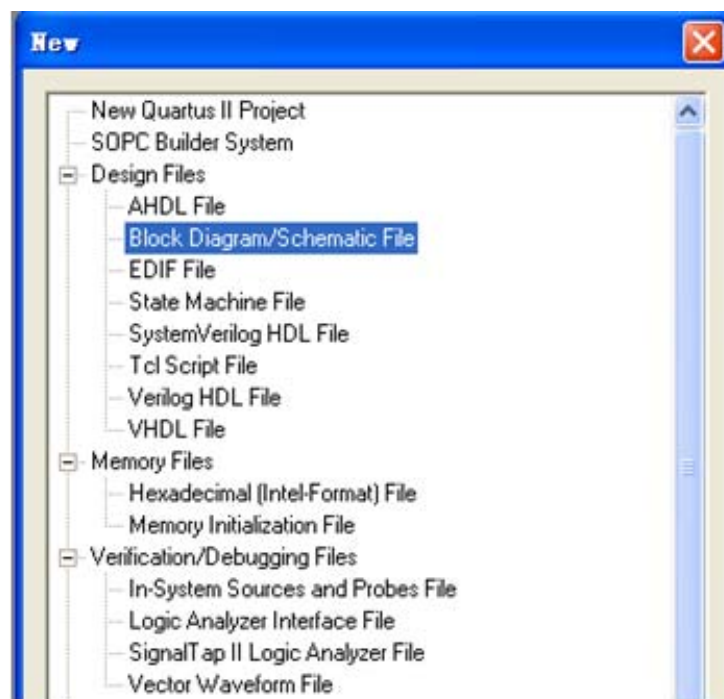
New

New Quartus II Project
SOPC Builder System
Design Files
AHDL File
Block Diagram/Schematic File
EDIF File
State Machine File
SystemVerilog HDL File
Tcl Script File
Verilog HDL File
VHDL File
Memory Files
Hexadecimal (Intel-Format) File
Memory Initialization File
Verification/Debugging Files
In-System Sources and Probes File
Logic Analyzer Interface File
SignalTap II Logic Analyzer File
Vector Waveform File